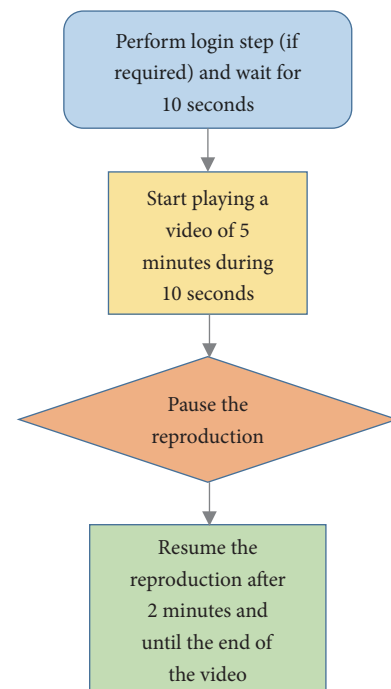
Perform login step (if required) and wait for 10 seconds

Start playing a video of 5 minutes during 10 seconds

Pause the reproduction

Resume the reproduction after 2 minutes and until the end of the video